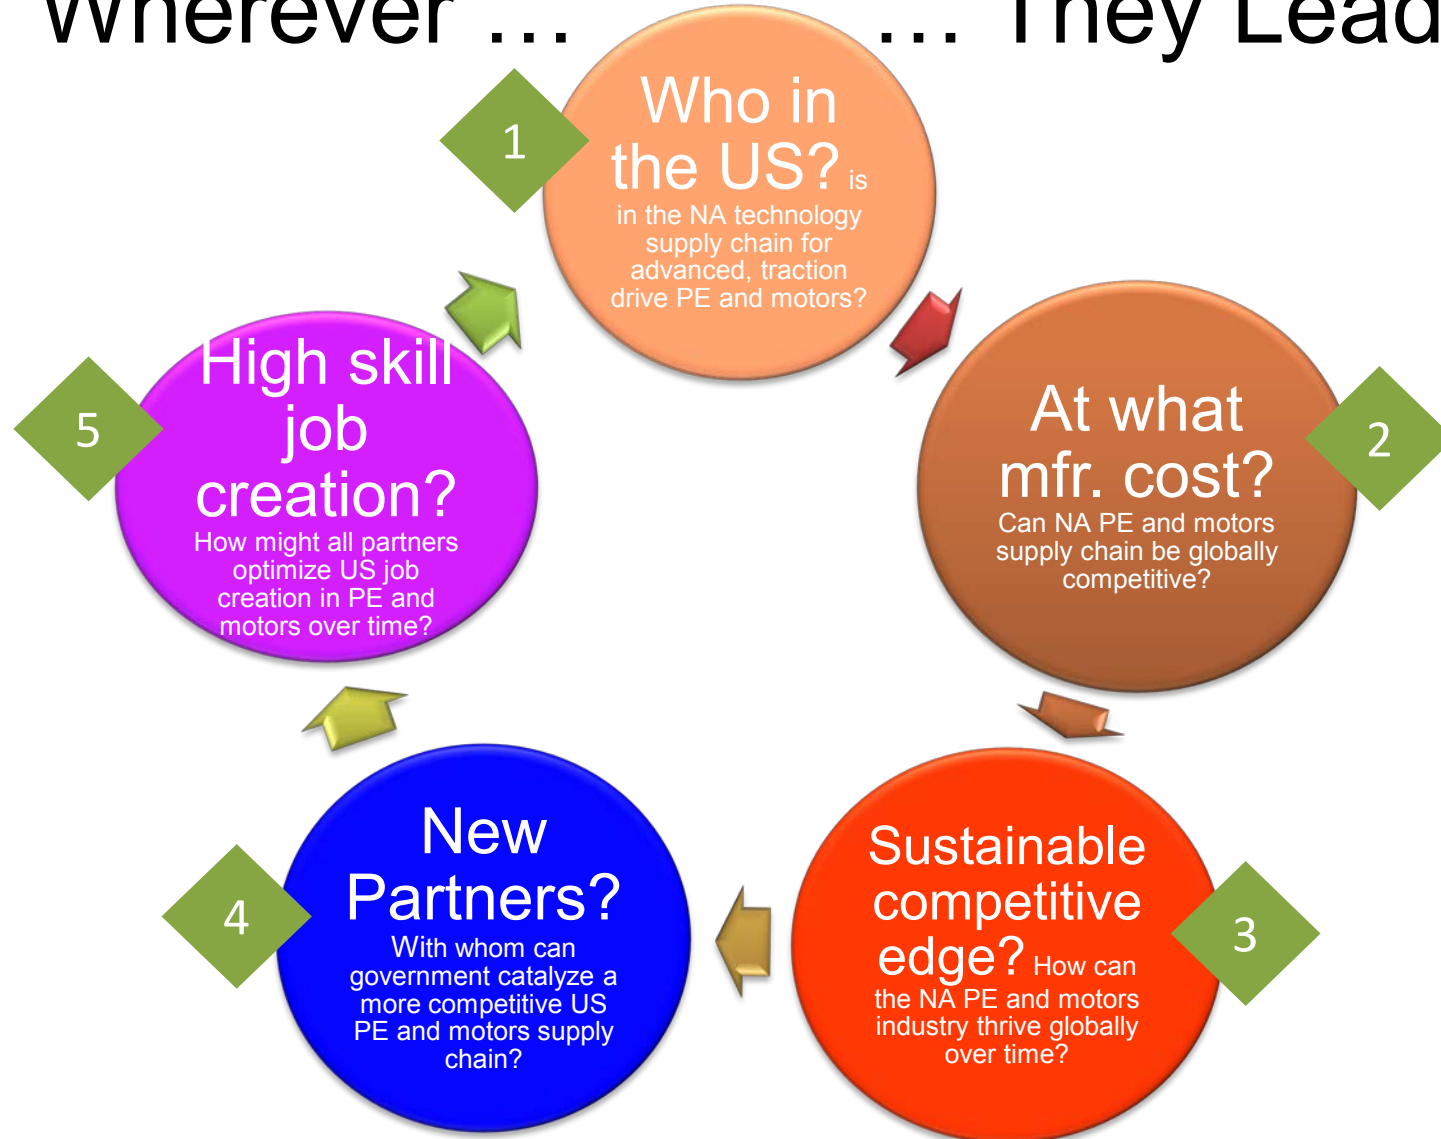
Wherever … … They Lead

1

Who in the US? is in the NA technology supply chain for advanced, traction drive PE and motors?

2

At what mfr. cost? Can NA PE and motors supply chain be globally competitive?

3

Sustainable competitive edge? How can the NA PE and motors industry thrive globally over time?

4

New Partners? With whom can government catalyze a more competitive US PE and motors supply chain?

5

High skill job creation? How might all partners optimize US job creation in PE and motors over time?